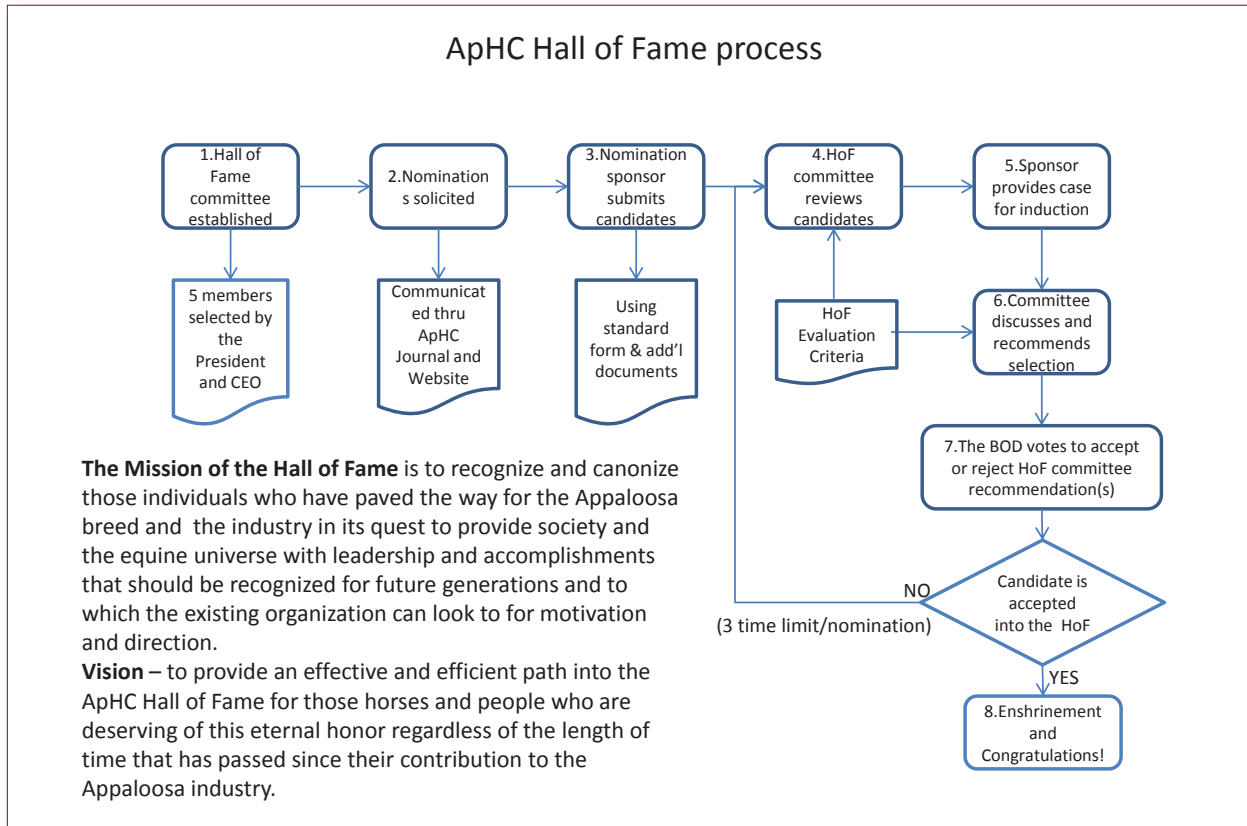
ApHC Hall of Fame process

1.Hall of Fame committee established

5 members selected by the President and CEO

2.Nominations solicited

Communicated thru ApHC Journal and Website

3.Nomination sponsor submits candidates

Using standard form & add'l documents

4.HoF committee reviews candidates

HoF Evaluation Criteria

5.Sponsor provides case for induction

6.Committee discusses and recommends selection

7.The BOD votes to accept or reject HoF committee recommendation(s)

Candidate is accepted into the HoF

NO

(3 time limit/nomination)

YES

8.Enshrinement and Congratulations!

**The Mission of the Hall of Fame** is to recognize and canonize those individuals who have paved the way for the Appaloosa breed and the industry in its quest to provide society and the equine universe with leadership and accomplishments that should be recognized for future generations and to which the existing organization can look to for motivation and direction.
**Vision** – to provide an effective and efficient path into the ApHC Hall of Fame for those horses and people who are deserving of this eternal honor regardless of the length of time that has passed since their contribution to the Appaloosa industry.